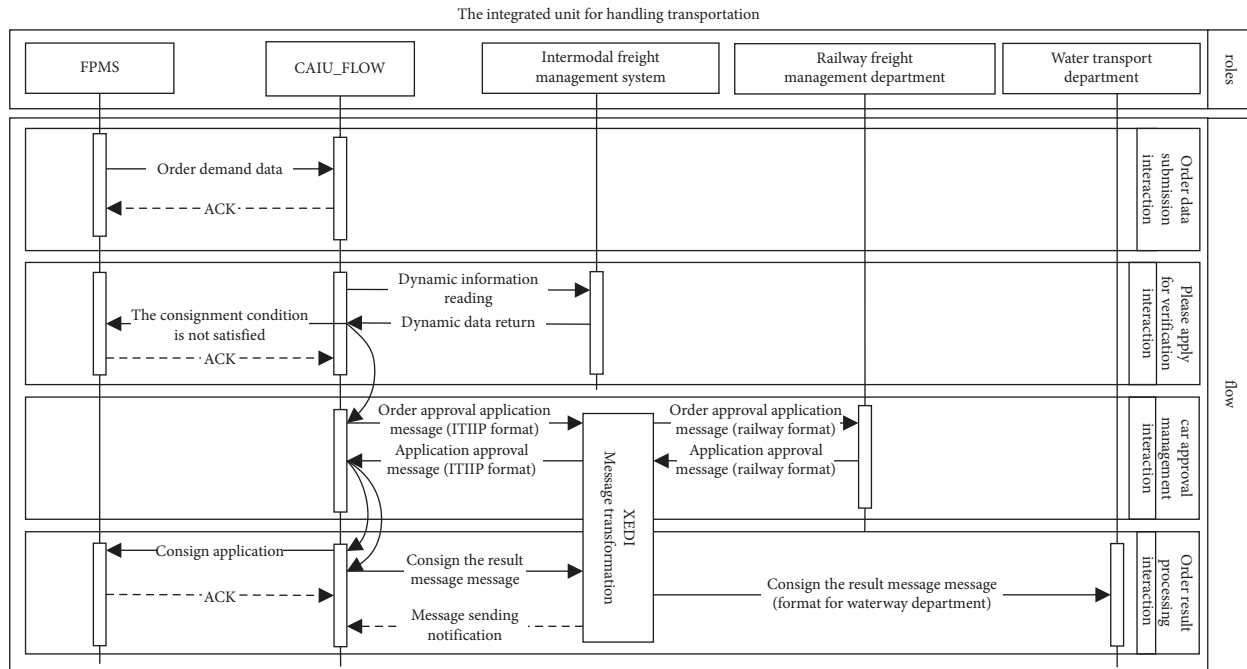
The integrated unit for handling transportation

FPMS

CAIU_FLOW

Intermodal freight management system

Railway freight management department

Water transport department

roles

Order demand data

ACK

Order data submission interaction

Dynamic information reading

The consignment condition is not satisfied

Dynamic data return

ACK

Please apply for verification interaction

Order approval application message (ITIIP format)

Order approval application message (railway format)

Application approval message (ITIIP format)

Application approval message (railway format)

car approval management interaction

XEDI Message transformation

Consign application

Consign the result message message

ACK

Consign the result message message (format for waterway department)

Message sending notification

Order result processing interaction

flow